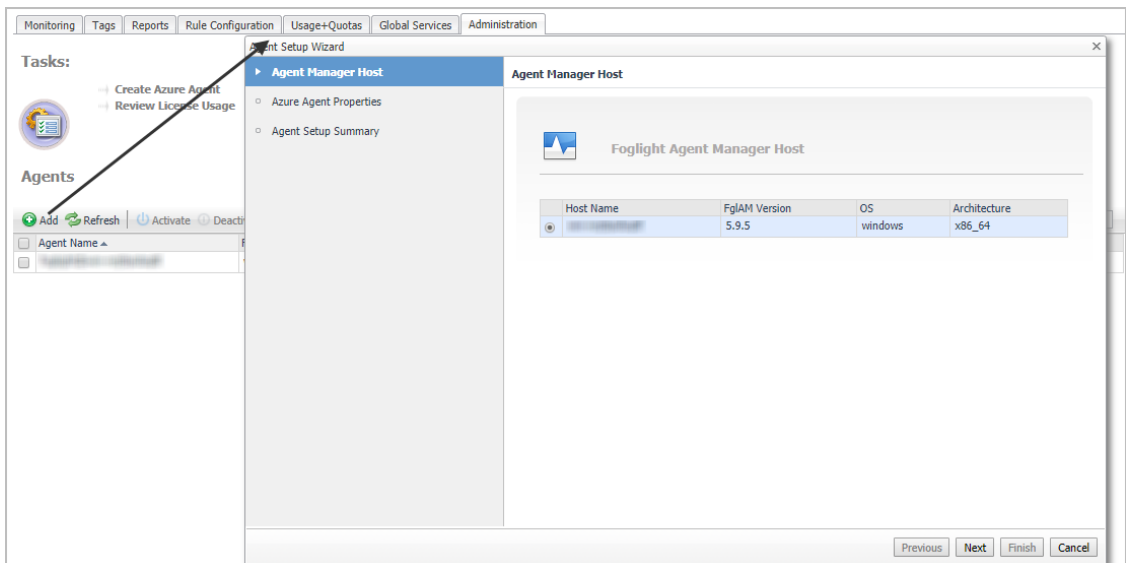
Monitoring | Tags | Reports | Rule Configuration | Usage+Quotas | Global Services | Administration

Tasks:

Create Azure Agent
Review License Usage

Agents

Add Refresh Activate Deacti

Agent Name

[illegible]

Agent Setup Wizard

Agent Manager Host
Azure Agent Properties
Agent Setup Summary

Agent Manager Host

Foglight Agent Manager Host

| | Host Name | FglAM Version | OS | Architecture |
|---|---|---|---|---|
| | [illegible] | 5.9.5 | windows | x86_64 |

Previous Next Finish Cancel